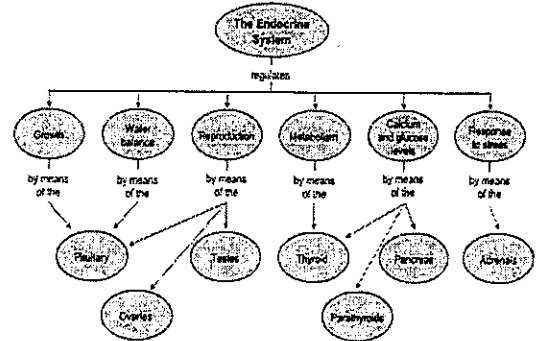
The Endocrine System

regulates

Growth

Water balance

Reproduction

Metabolism

Calcium and glucose levels

Response to stress

by means of the

by means of the

by means of the

by means of the

by means of the

by means of the

Pituitary

Testes

Ovaries

Thyroid

Pancreas

Parathyroids

Adrenals